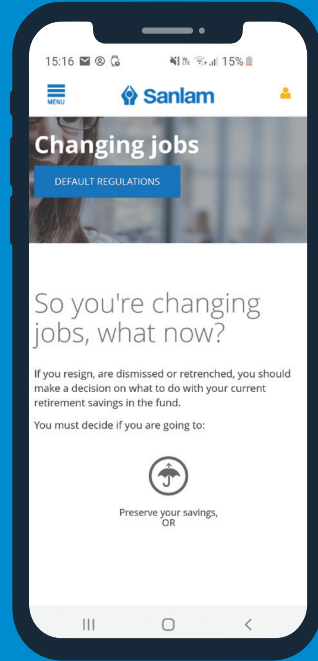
15:16 15%

MENU

Sanlam

Changing jobs

DEFAULT REGULATIONS

So you're changing jobs, what now?

If you resign, are dismissed or retrenched, you should make a decision on what to do with your current retirement savings in the fund.

You must decide if you are going to:

Preserve your savings, OR